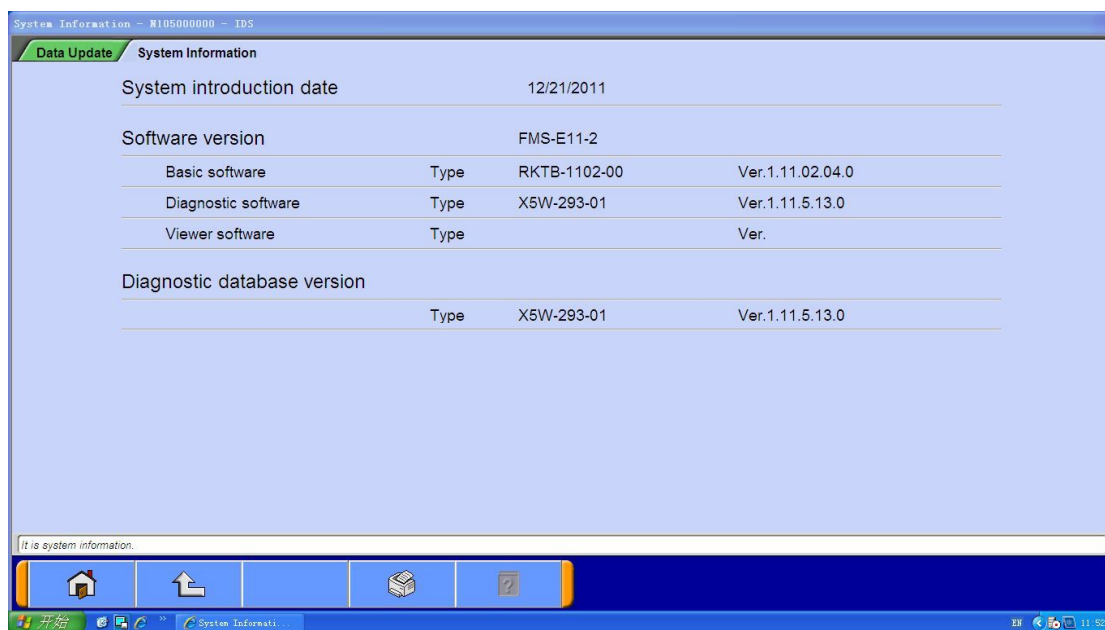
System Information - N105000000 - IDS

Data Update
System Information

System introduction date 12/21/2011

Software version FMS-E11-2

| | | | |
|---|---|---|---|
| Basic software | Type | RKTB-1102-00 | Ver.1.11.02.04.0 |
| Diagnostic software | Type | X5W-293-01 | Ver.1.11.5.13.0 |
| Viewer software | Type | | Ver. |

Diagnostic database version

| | | | |
|---|---|---|---|
| | Type | X5W-293-01 | Ver.1.11.5.13.0 |

It is system information.

开始
System Informati...
EN 11:52